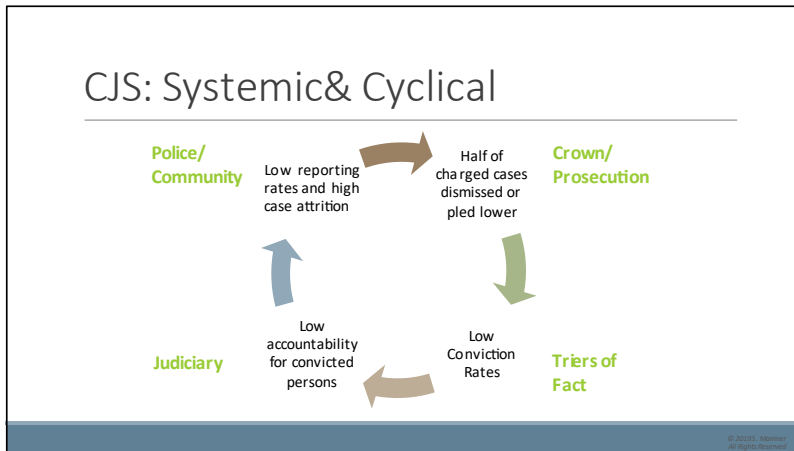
CJS: Systemic& Cyclical

Police/ Community

Low reporting rates and high case attrition

Half of charged cases dismissed or pled lower

Crown/ Prosecution

Low Conviction Rates

Triers of Fact

Low accountability for convicted persons

Judiciary

© 2019 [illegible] All Rights Reserved